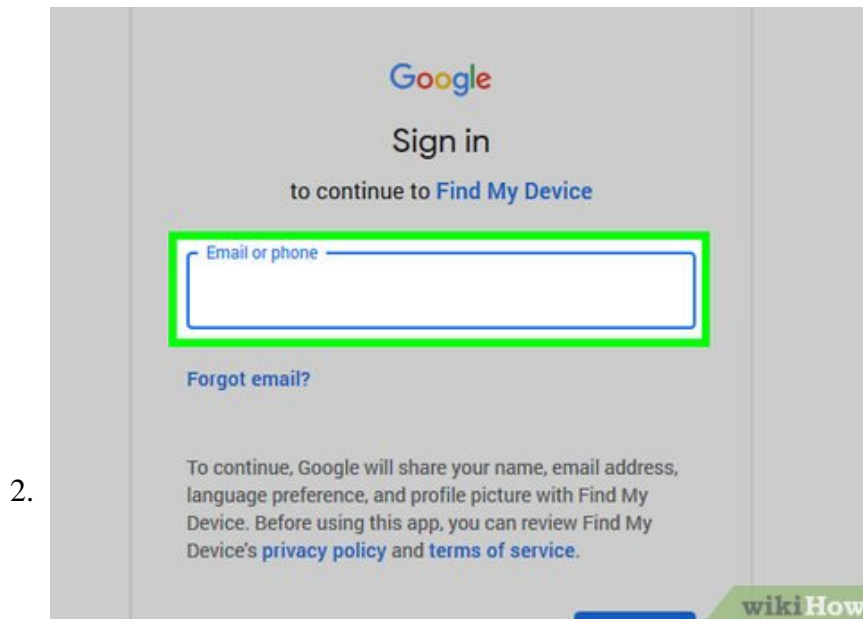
Google

Sign in

to continue to Find My Device

Email or phone

Forgot email?

2.

To continue, Google will share your name, email address, language preference, and profile picture with Find My Device. Before using this app, you can review Find My Device's privacy policy and terms of service.

wikiHow